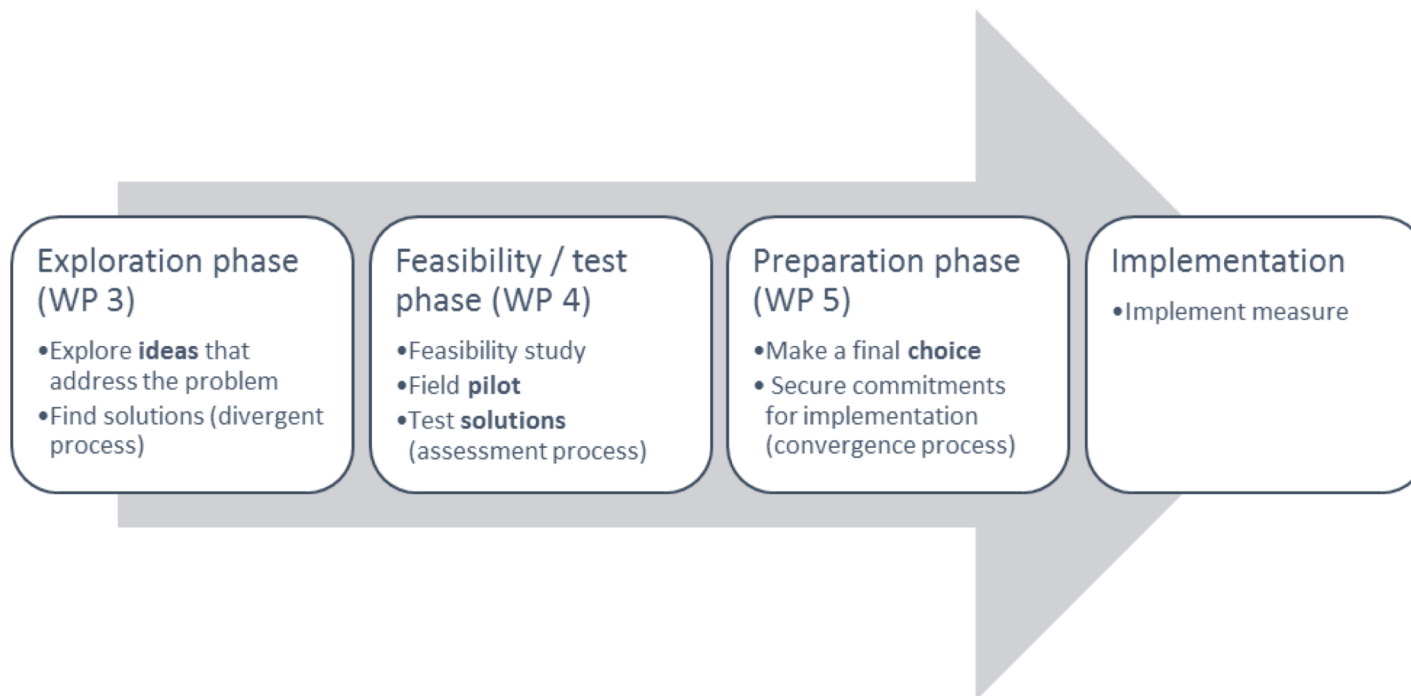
Exploration phase (WP 3)

•Explore ideas that address the problem
•Find solutions (divergent process)

Feasibility / test phase (WP 4)

•Feasibility study
•Field pilot
•Test solutions (assessment process)

Preparation phase (WP 5)

•Make a final choice
• Secure commitments for implementation (convergence process)

Implementation

•Implement measure